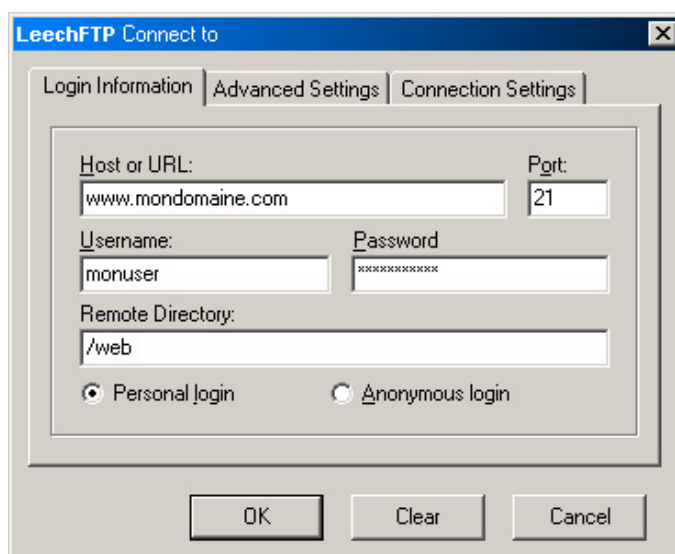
LeechFTP Connect to

Login Information | Advanced Settings | Connection Settings

Host or URL:
www.mondomaine.com

Port:
21

Username:
monuser

Password
***********

Remote Directory:
/web

Personal login

Anonymous login

OK

Clear

Cancel